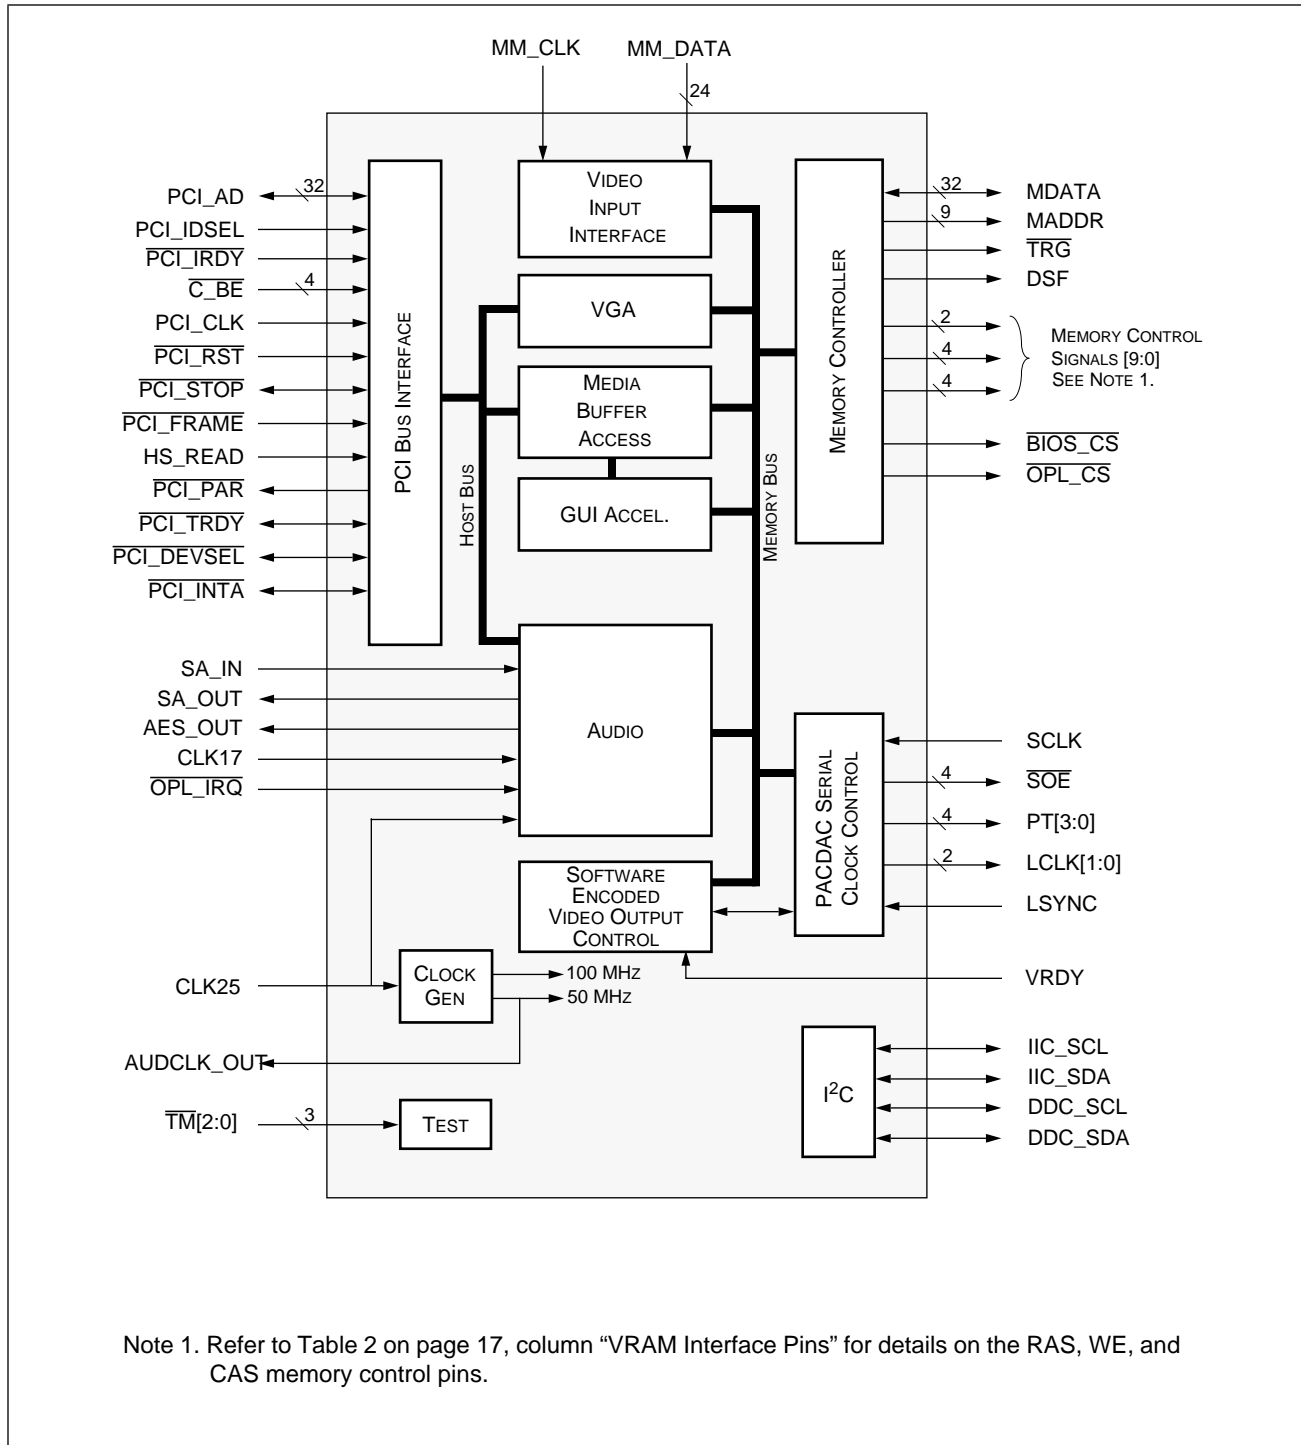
MM_CLK
MM_DATA
24

PCI_AD
32
PCI_IDSEL
$\overline{\text{PCI\_IRDY}}$
$\overline{\text{C\_BE}}$
4
PCI_CLK
$\overline{\text{PCI\_RST}}$
$\overline{\text{PCI\_STOP}}$
$\overline{\text{PCI\_FRAME}}$
HS_READ
$\overline{\text{PCI\_PAR}}$
$\overline{\text{PCI\_TRDY}}$
$\overline{\text{PCI\_DEVSEL}}$
$\overline{\text{PCI\_INTA}}$

PCI BUS INTERFACE

HOST BUS

VIDEO INPUT INTERFACE

VGA

MEDIA BUFFER ACCESS

GUI ACCEL.

MEMORY BUS

MEMORY CONTROLLER

32
MDATA
9
MADDR
$\overline{\text{TRG}}$
DSF
2
4
4
MEMORY CONTROL SIGNALS [9:0] SEE NOTE 1.
$\overline{\text{BIOS\_CS}}$
$\overline{\text{OPL\_CS}}$

SA_IN
SA_OUT
AES_OUT
CLK17
$\overline{\text{OPL\_IRQ}}$

AUDIO

PACDAC SERIAL CLOCK CONTROL

SCLK
4
$\overline{\text{SOE}}$
4
PT[3:0]
2
LCLK[1:0]
LSYNC

SOFTWARE ENCODED VIDEO OUTPUT CONTROL

VRDY

CLK25
CLOCK GEN
100 MHz
50 MHz
AUDCLK_OUT

$I^2C$
IIC_SCL
IIC_SDA
DDC_SCL
DDC_SDA

$\overline{\text{TM}}$[2:0]
3
TEST

Note 1. Refer to Table 2 on page 17, column “VRAM Interface Pins” for details on the RAS, WE, and CAS memory control pins.